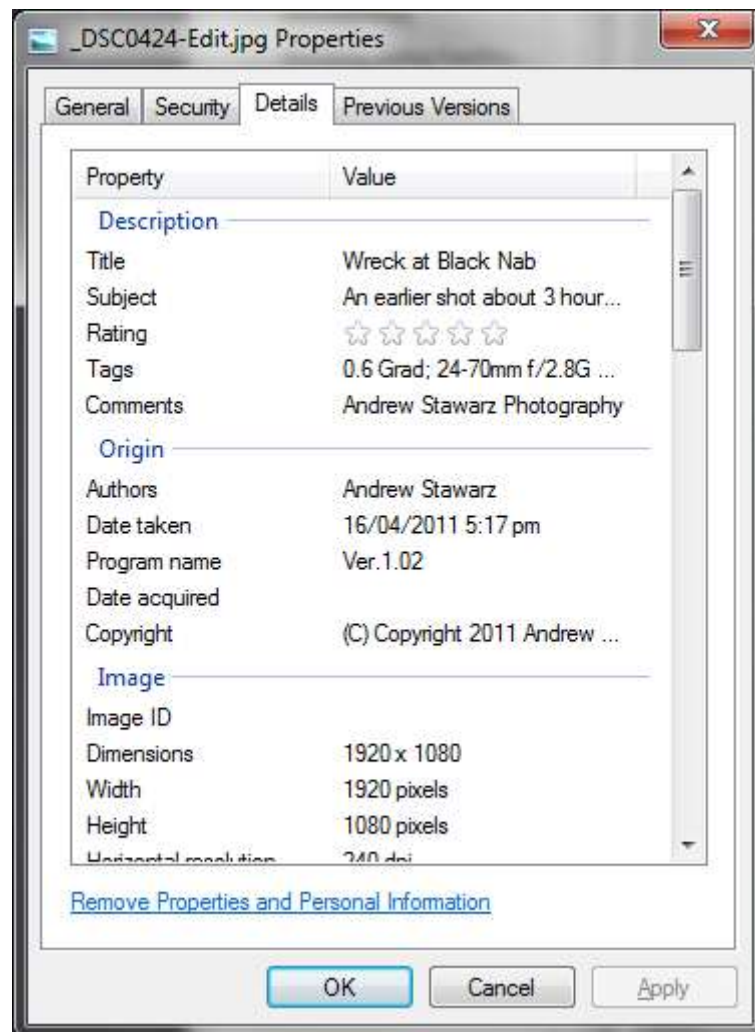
_DSC0424-Edit.jpg Properties

General | Security | Details | Previous Versions

| Property | Value |
|---|---|
| Description | |
| Title | Wreck at Black Nab |
| Subject | An earlier shot about 3 hour... |
| Rating | ☆☆☆☆☆ |
| Tags | 0.6 Grad; 24-70mm f/2.8G ... |
| Comments | Andrew Stawarz Photography |
| Origin | |
| Authors | Andrew Stawarz |
| Date taken | 16/04/2011 5:17 pm |
| Program name | Ver.1.02 |
| Date acquired | |
| Copyright | (C) Copyright 2011 Andrew ... |
| Image | |
| Image ID | |
| Dimensions | 1920 x 1080 |
| Width | 1920 pixels |
| Height | 1080 pixels |
| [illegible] | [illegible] |

Remove Properties and Personal Information

OK Cancel Apply